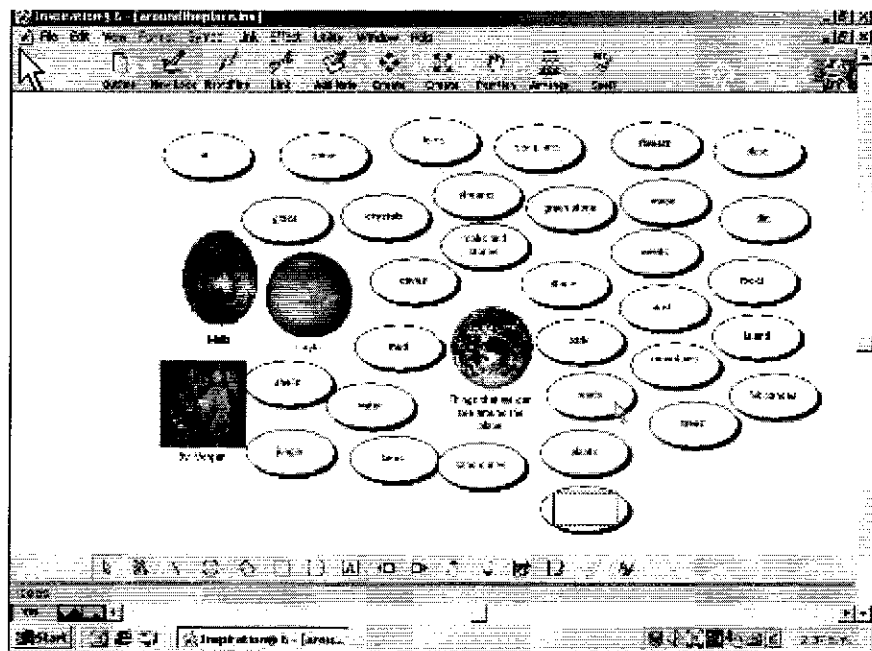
Inspiration 6 - [aroundtheplanet.isf]
File Edit View Format Effect Utility Window Help
Outline New Look RapidFire Link Add Note Create Arrange Spell

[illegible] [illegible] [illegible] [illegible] flowers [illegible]
glass crystals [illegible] green stone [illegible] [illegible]
rocks and stones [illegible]
Halo Earth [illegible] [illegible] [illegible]
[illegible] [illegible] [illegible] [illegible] lizard
Things that we can see around the planet
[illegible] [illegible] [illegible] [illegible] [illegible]
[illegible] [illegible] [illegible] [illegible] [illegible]

Start Inspiration 6 - [arou...